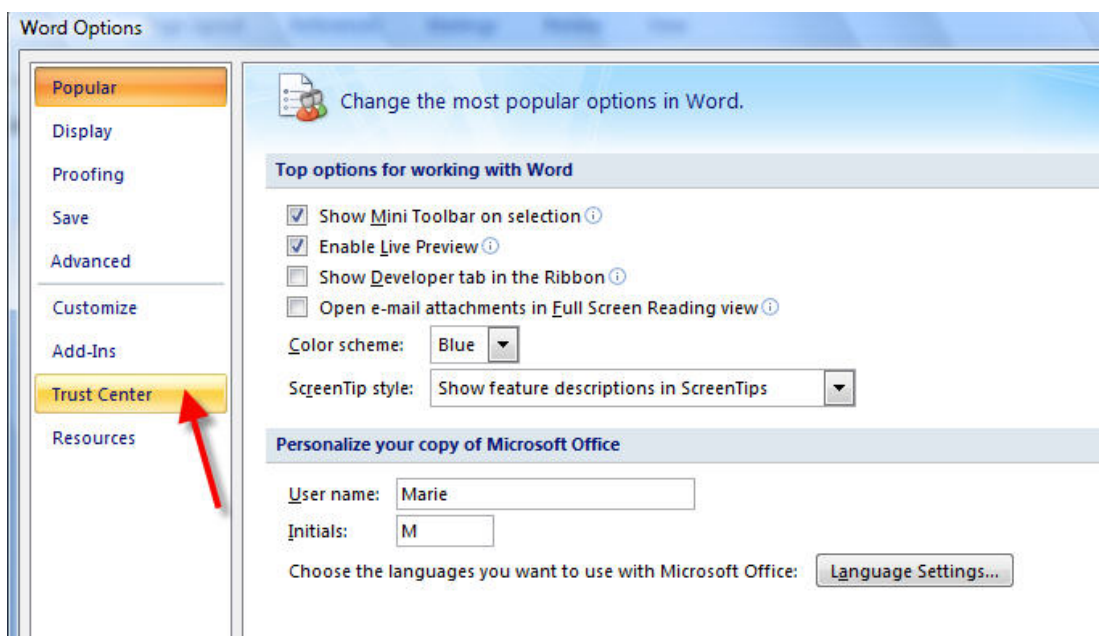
Word Options

Popular
Display
Proofing
Save
Advanced
Customize
Add-Ins
Trust Center
Resources

Change the most popular options in Word.

Top options for working with Word

Show Mini Toolbar on selection
Enable Live Preview
Show Developer tab in the Ribbon
Open e-mail attachments in Full Screen Reading view

Color scheme: Blue
ScreenTip style: Show feature descriptions in ScreenTips

Personalize your copy of Microsoft Office

User name: Marie
Initials: M

Choose the languages you want to use with Microsoft Office: Language Settings...